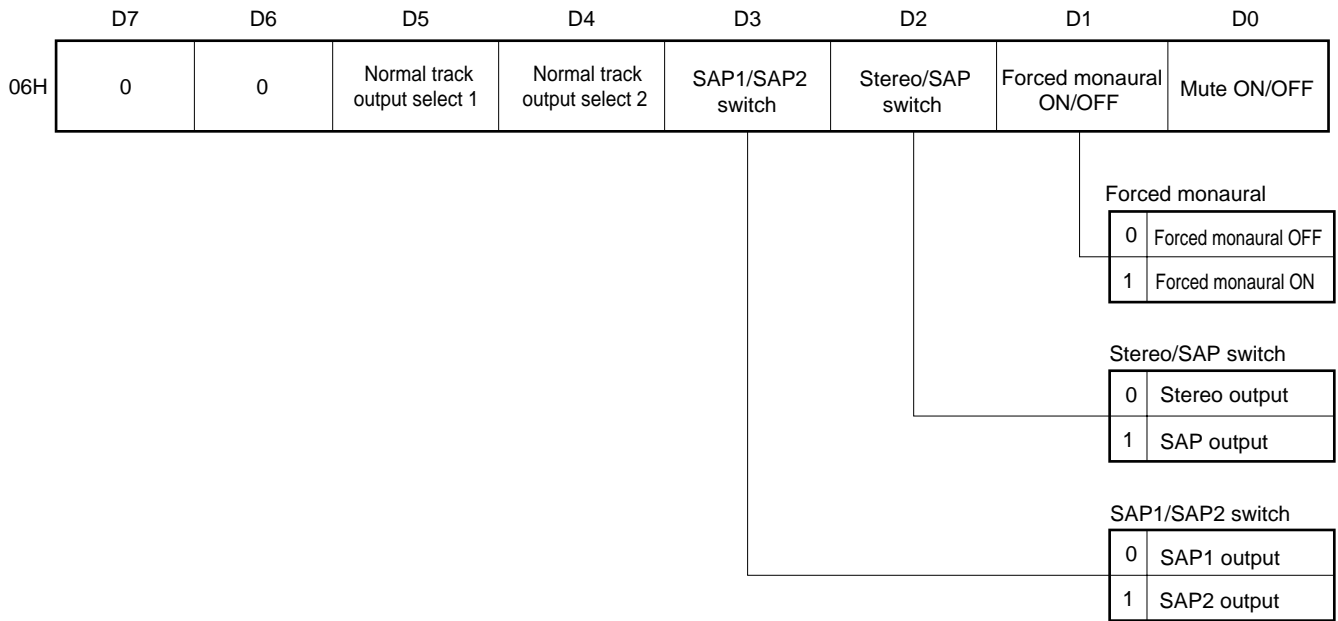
| | D7 | D6 | D5 | D4 | D3 | D2 | D1 | D0 |
|---|---|---|---|---|---|---|---|---|
| 06H | 0 | 0 | Normal track output select 1 | Normal track output select 2 | SAP1/SAP2 switch | Stereo/SAP switch | Forced monaural ON/OFF | Mute ON/OFF |

Forced monaural

| | |
|---|---|
| 0 | Forced monaural OFF |
| 1 | Forced monaural ON |

Stereo/SAP switch

| | |
|---|---|
| 0 | Stereo output |
| 1 | SAP output |

SAP1/SAP2 switch

| | |
|---|---|
| 0 | SAP1 output |
| 1 | SAP2 output |